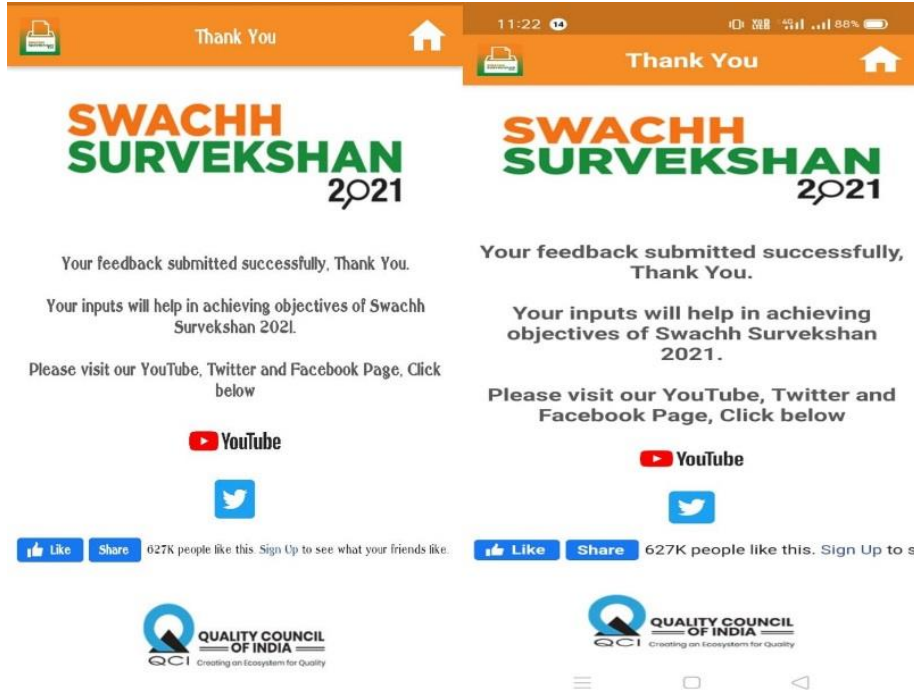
Thank You

SWACHH SURVEKSHAN 2021

Your feedback submitted successfully, Thank You.

Your inputs will help in achieving objectives of Swachh Survekshan 2021.

Please visit our YouTube, Twitter and Facebook Page, Click below

YouTube

Like Share 627K people like this. Sign Up to see what your friends like.

QUALITY COUNCIL OF INDIA
QCI Creating an Ecosystem for Quality

11:22 14 88%

Thank You

SWACHH SURVEKSHAN 2021

Your feedback submitted successfully, Thank You.

Your inputs will help in achieving objectives of Swachh Survekshan 2021.

Please visit our YouTube, Twitter and Facebook Page, Click below

YouTube

Like Share 627K people like this. Sign Up to s

QUALITY COUNCIL OF INDIA
QCI Creating an Ecosystem for Quality